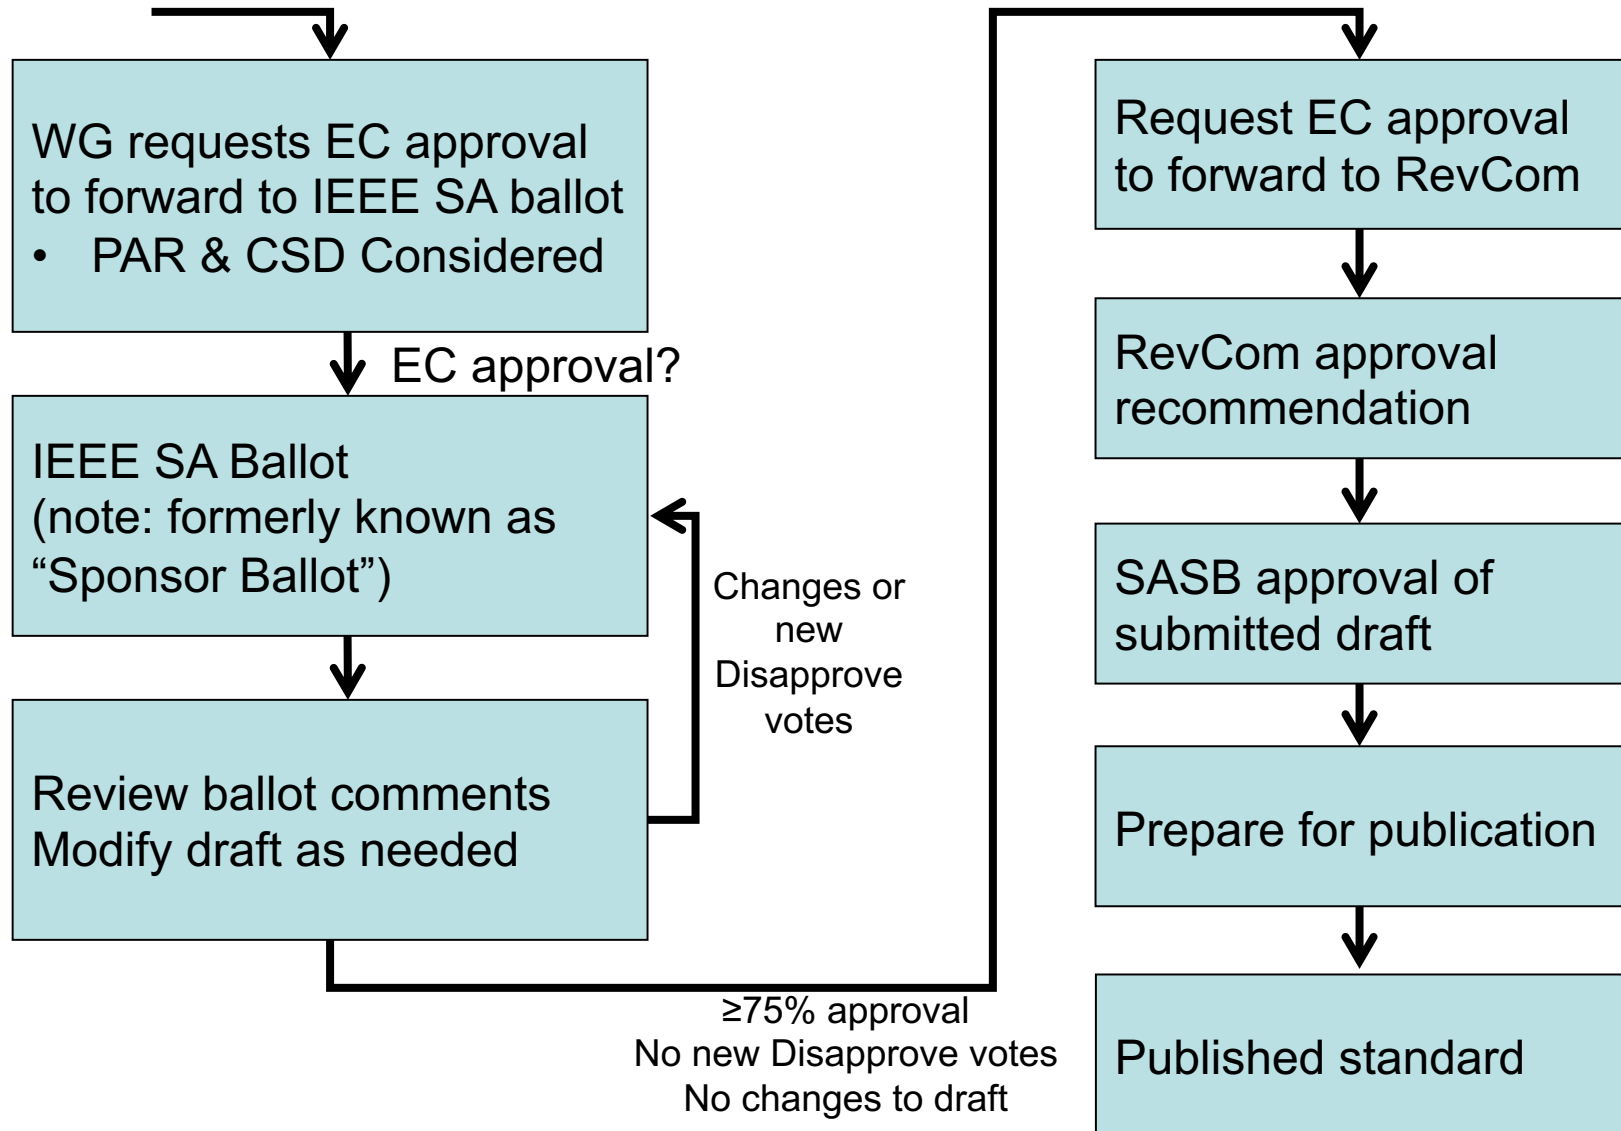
WG requests EC approval to forward to IEEE SA ballot
• PAR & CSD Considered

EC approval?

IEEE SA Ballot (note: formerly known as “Sponsor Ballot”)

Changes or new Disapprove votes

Review ballot comments
Modify draft as needed

≥75% approval
No new Disapprove votes
No changes to draft

Request EC approval to forward to RevCom

RevCom approval recommendation

SASB approval of submitted draft

Prepare for publication

Published standard